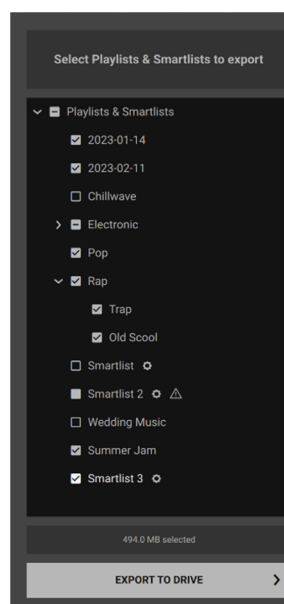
Select Playlists & Smartlists to export

Playlists & Smartlists
2023-01-14
2023-02-11
Chillwave
Electronic
Pop
Rap
Trap
Old Scool
Smartlist
Smartlist 2
Wedding Music
Summer Jam
Smartlist 3

494.0 MB selected

EXPORT TO DRIVE